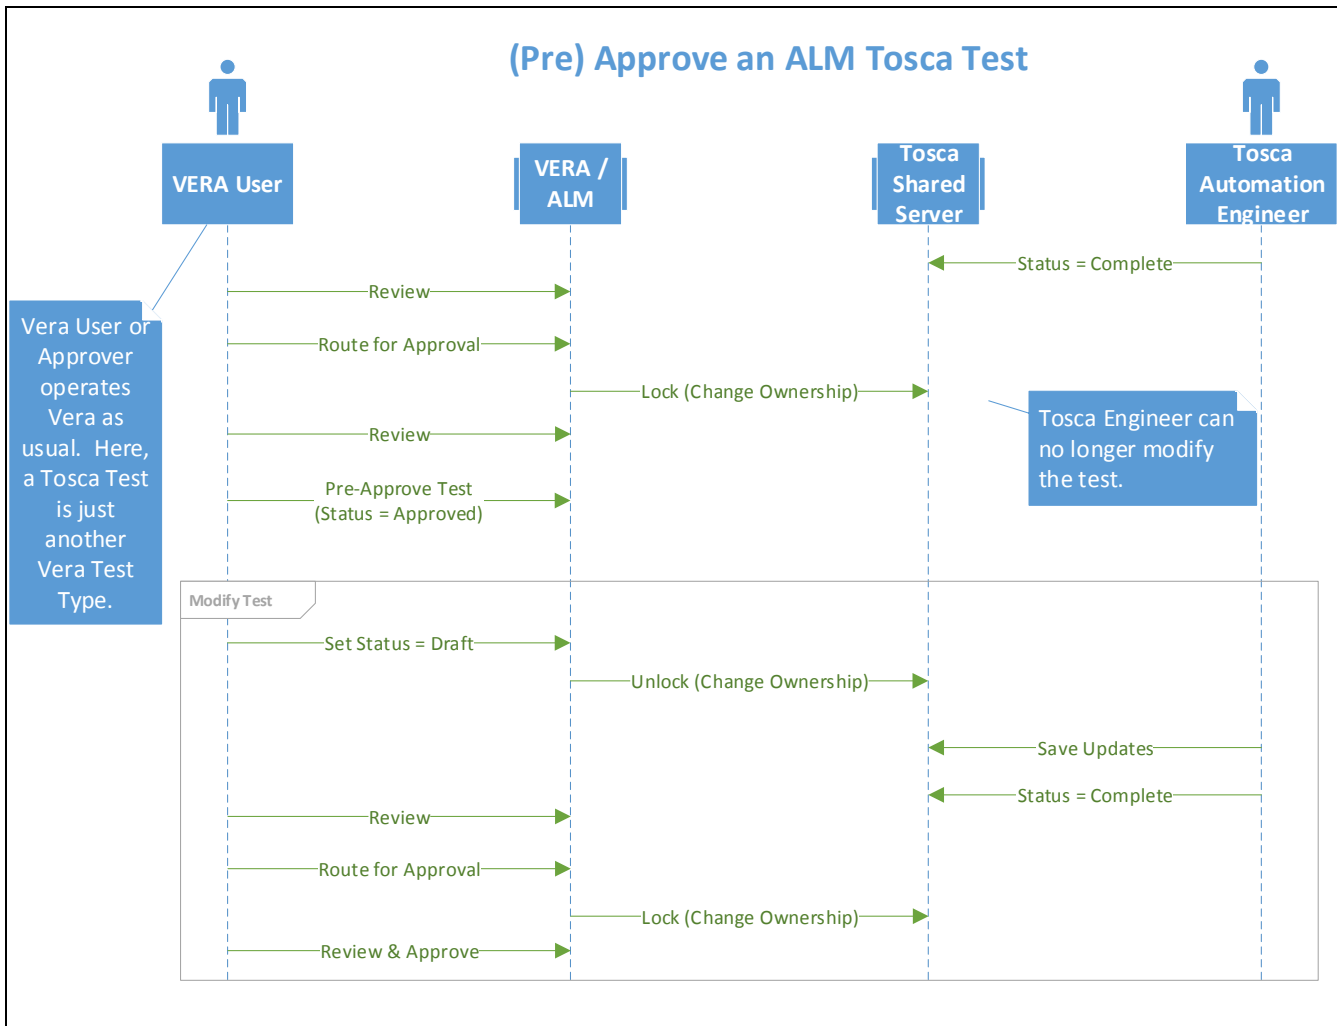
(Pre) Approve an ALM Tosca Test

VERA User

VERA / ALM

Tosca Shared Server

Tosca Automation Engineer

Status = Complete

Review

Vera User or Approver operates Vera as usual. Here, a Tosca Test is just another Vera Test Type.

Route for Approval

Lock (Change Ownership)

Tosca Engineer can no longer modify the test.

Review

Pre-Approve Test (Status = Approved)

Modify Test

Set Status = Draft

Unlock (Change Ownership)

Save Updates

Status = Complete

Review

Route for Approval

Lock (Change Ownership)

Review & Approve